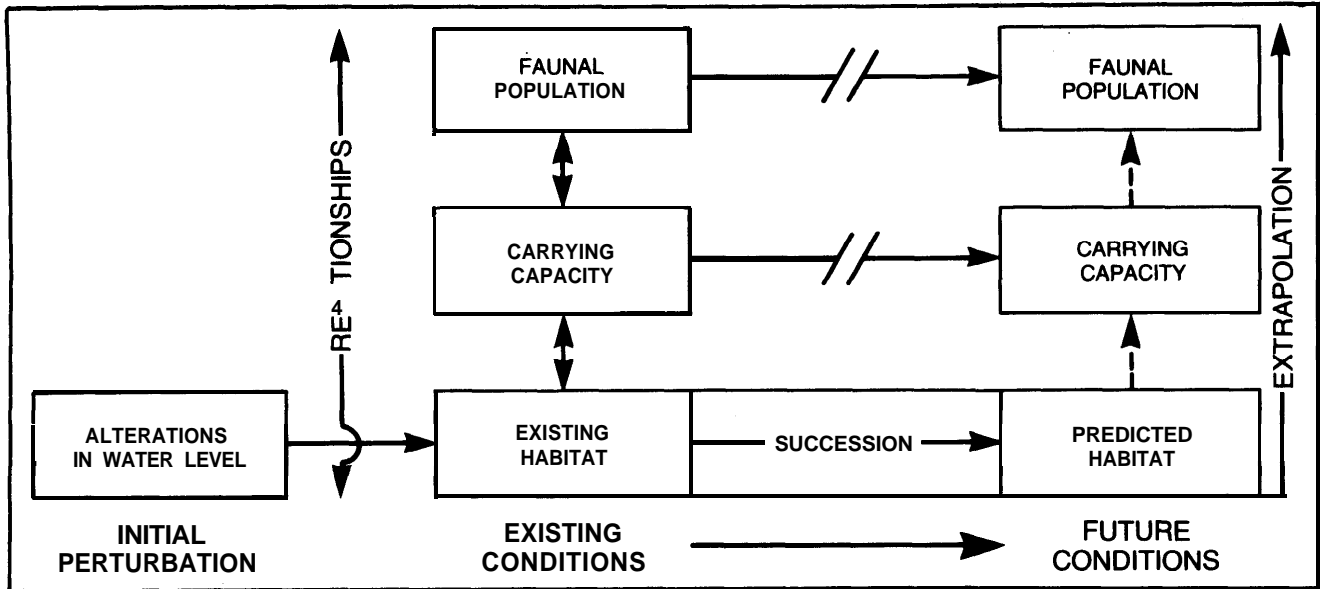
FAUNAL POPULATION

FAUNAL POPULATION

RE⁴ TIONSHIPS

CARRYING CAPACITY

CARRYING CAPACITY

EXTRAPOLATION

ALTERATIONS IN WATER LEVEL

EXISTING HABITAT

SUCCESSION

PREDICTED HABITAT

INITIAL PERTURBATION

EXISTING CONDITIONS

FUTURE CONDITIONS